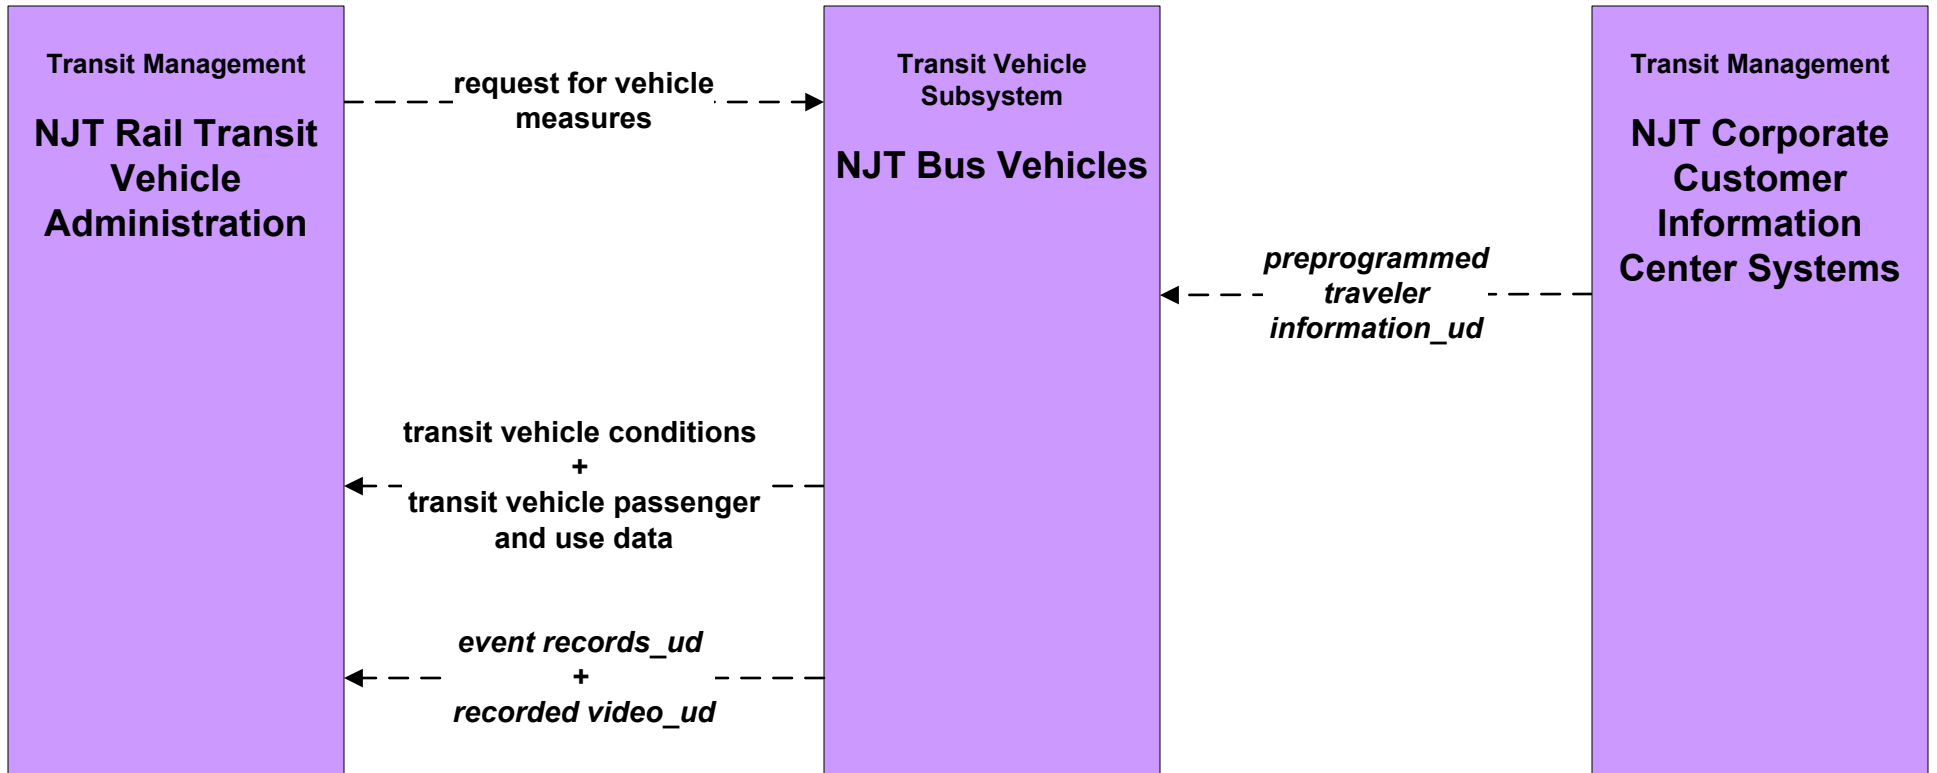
Transit Management

NJT Rail Transit Vehicle Administration

request for vehicle measures

Transit Vehicle Subsystem

NJT Bus Vehicles

Transit Management

NJT Corporate Customer Information Center Systems

preprogrammed traveler information_ud

transit vehicle conditions
+
transit vehicle passenger and use data

event records_ud
+
recorded video_ud